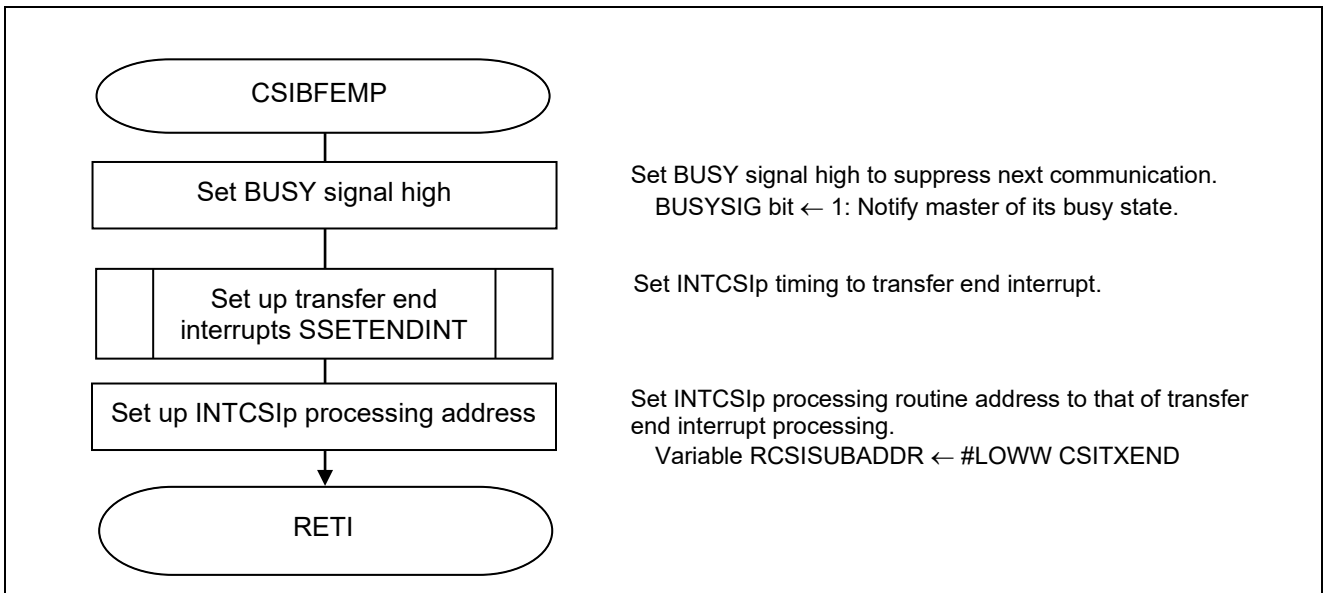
CSIBFEMP

Set BUSY signal high

Set BUSY signal high to suppress next communication.
BUSYSIG bit ← 1: Notify master of its busy state.

Set up transfer end interrupts SSETENDINT

Set INTCSIp timing to transfer end interrupt.

Set up INTCSIp processing address

Set INTCSIp processing routine address to that of transfer end interrupt processing.
Variable RCSISUBADDR ← #LOWW CSITXEND

RETI